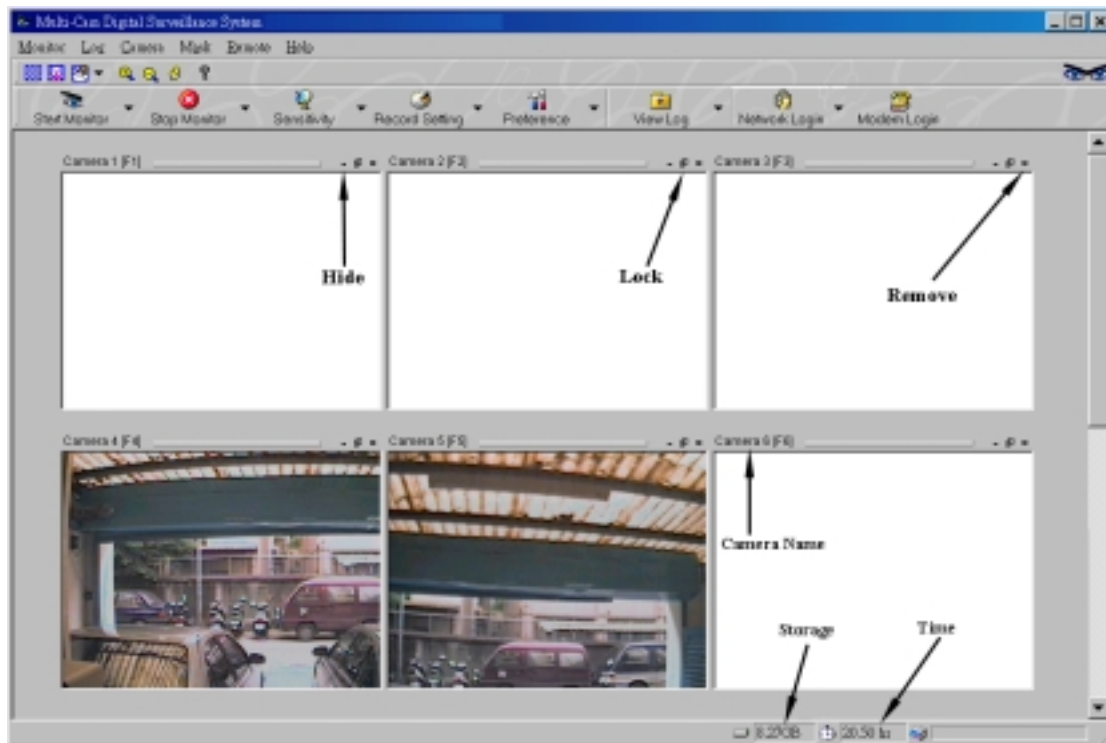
Multi-Cam Digital Surveillance System

Monitor Log Camera Mask Remote Help

Start Monitor Stop Monitor Sensitivity Record Setting Preference View Log Network Login Modem Login

Camera 1 [F1]

Camera 2 [F2]

Camera 3 [F3]

Hide

Lock

Remove

Camera 4 [F4]

Camera 5 [F5]

Camera 6 [F6]

Camera Name

Storage

Time

8.27GB 20.58 hr